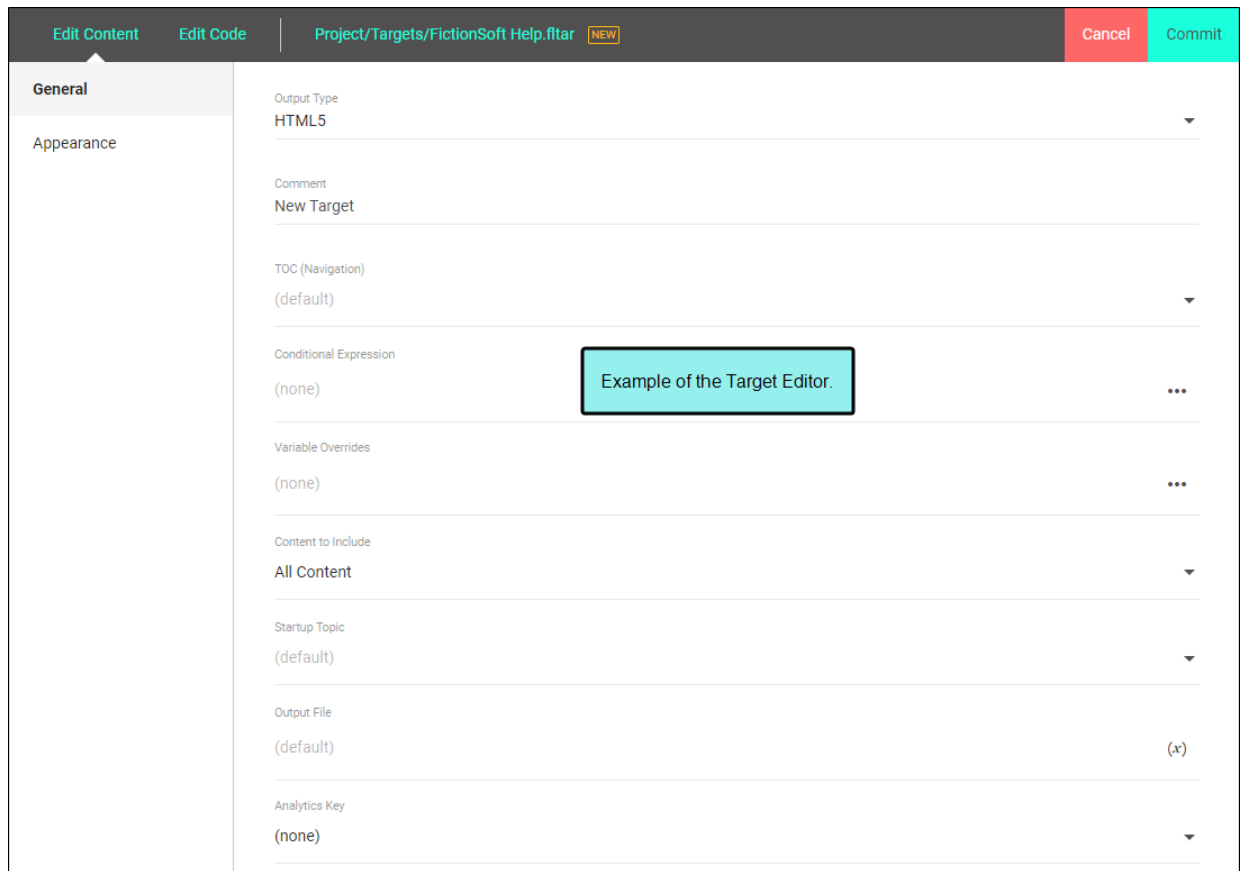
Edit Content Edit Code Project/Targets/FictionSoft Help.fltar NEW Cancel Commit

General

Appearance

Output Type
HTML5

Comment
New Target

TOC (Navigation)
(default)

Conditional Expression
(none)

Example of the Target Editor.

Variable Overrides
(none)

Content to Include
All Content

Startup Topic
(default)

Output File
(default)

$(x)$

Analytics Key
(none)